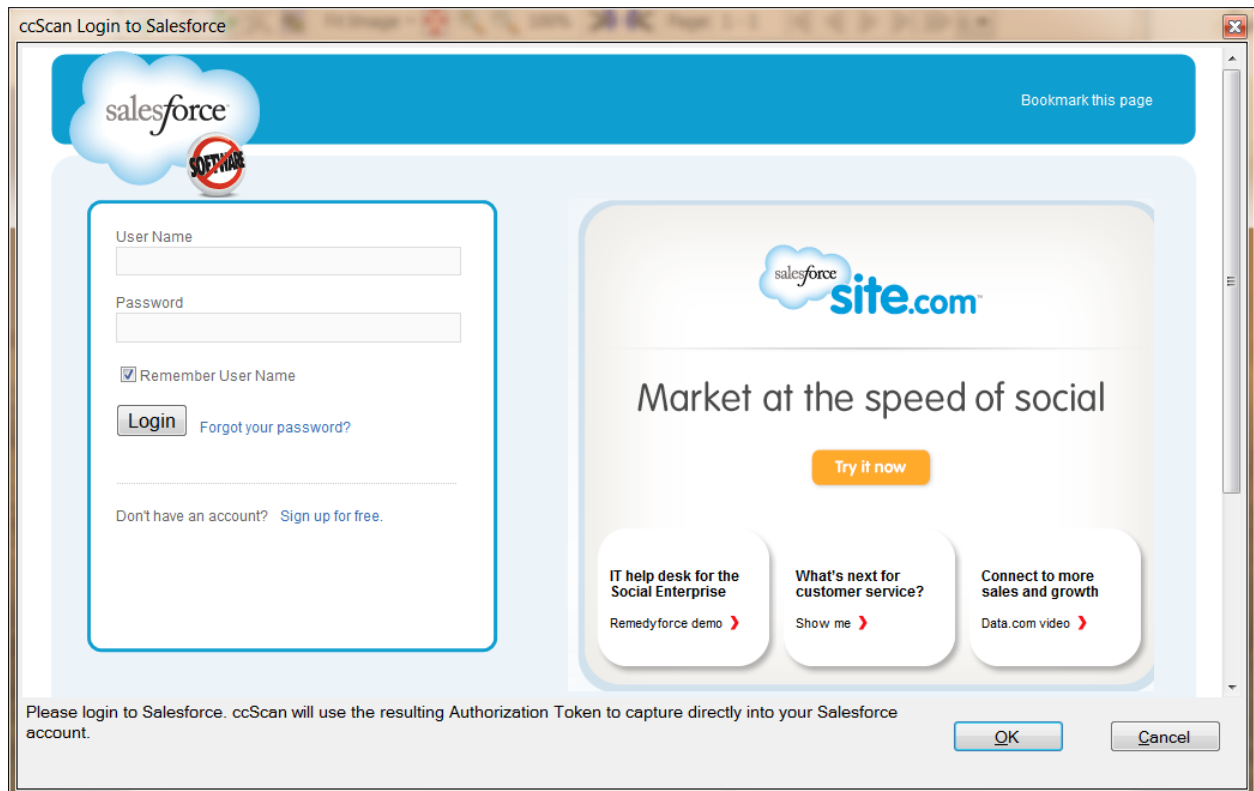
ccScan Login to Salesforce

salesforce
SOFTWARE

Bookmark this page

User Name

Password

Remember User Name

Login
Forgot your password?

Don't have an account? Sign up for free.

salesforce site.com

Market at the speed of social

Try it now

IT help desk for the Social Enterprise
Remedyforce demo

What's next for customer service?
Show me

Connect to more sales and growth
Data.com video

Please login to Salesforce. ccScan will use the resulting Authorization Token to capture directly into your Salesforce account.

OK

Cancel